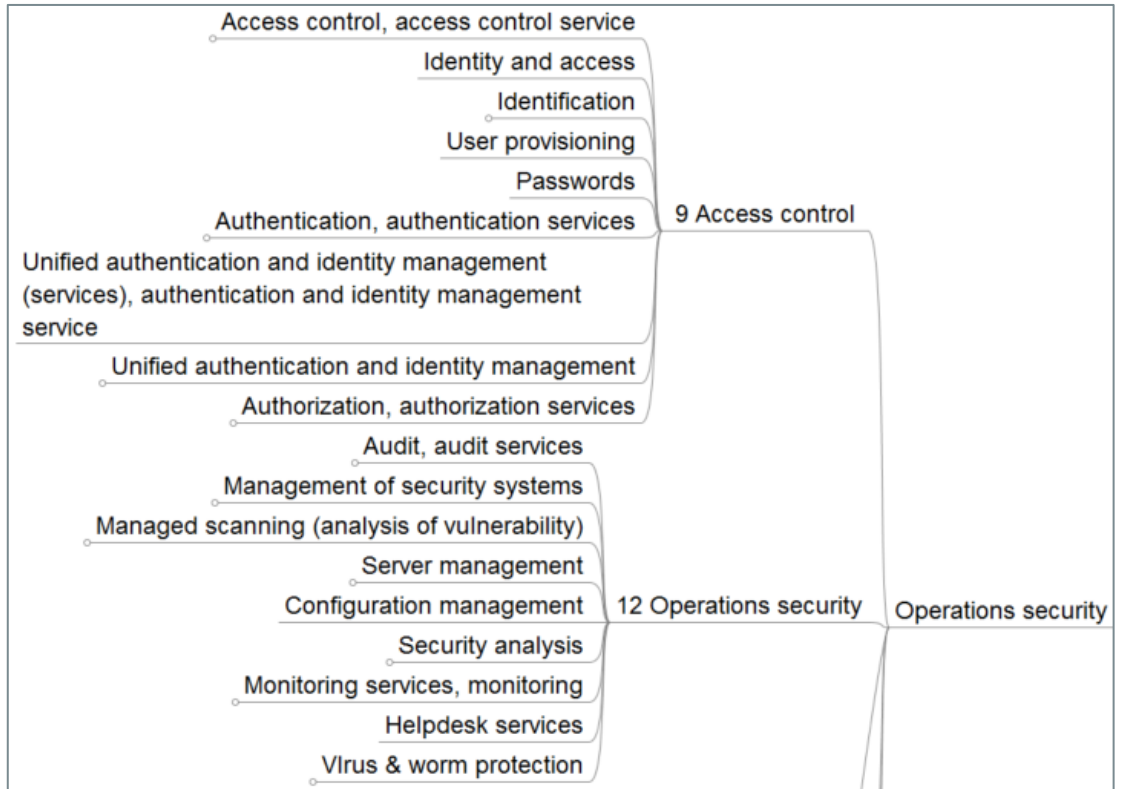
Access control, access control service
Identity and access
Identification
User provisioning
Passwords
Authentication, authentication services
Unified authentication and identity management (services), authentication and identity management service
Unified authentication and identity management
Authorization, authorization services

9 Access control

Audit, audit services
Management of security systems
Managed scanning (analysis of vulnerability)
Server management
Configuration management
Security analysis
Monitoring services, monitoring
Helpdesk services
VIrus & worm protection

12 Operations security

Operations security